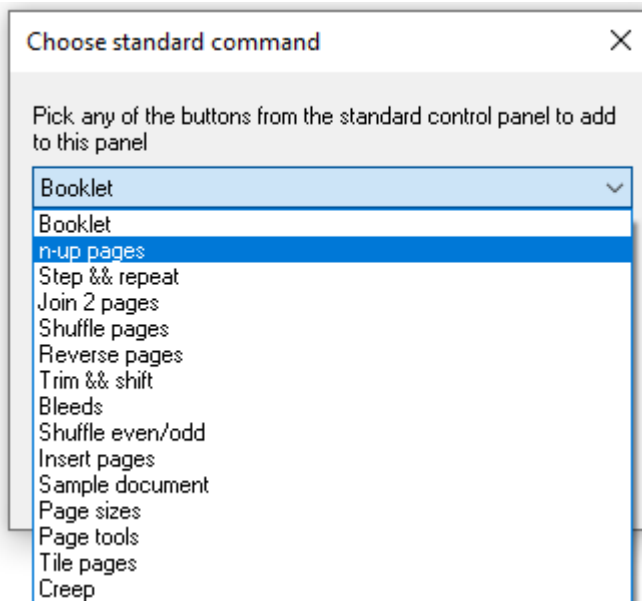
Choose standard command

Pick any of the buttons from the standard control panel to add to this panel

Booklet

Booklet
n-up pages
Step && repeat
Join 2 pages
Shuffle pages
Reverse pages
Trim && shift
Bleeds
Shuffle even/odd
Insert pages
Sample document
Page sizes
Page tools
Tile pages
Creep